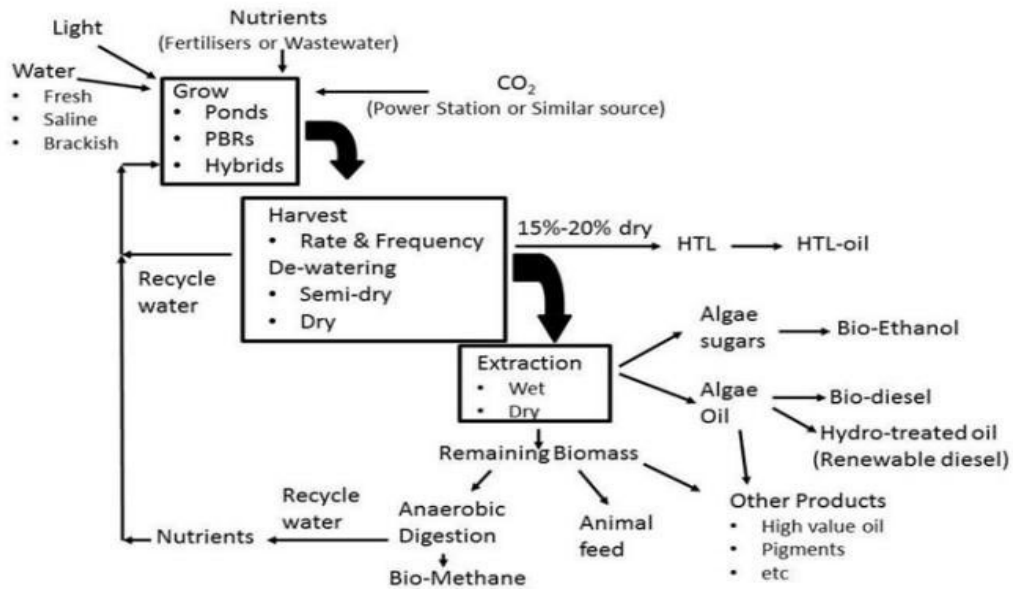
Light

Nutrients
(Fertilisers or Wastewater)

Water
• Fresh
• Saline
• Brackish

Grow
• Ponds
• PBRs
• Hybrids

$CO_2$
(Power Station or Similar source)

Harvest
• Rate & Frequency
De-watering
• Semi-dry
• Dry

15%-20% dry

HTL

HTL-oil

Recycle water

Extraction
• Wet
• Dry

Algae sugars

Bio-Ethanol

Algae Oil

Bio-diesel

Hydro-treated oil (Renewable diesel)

Remaining Biomass

Recycle water

Anaerobic Digestion

Animal feed

Other Products
• High value oil
• Pigments
• etc

Nutrients

Bio-Methane